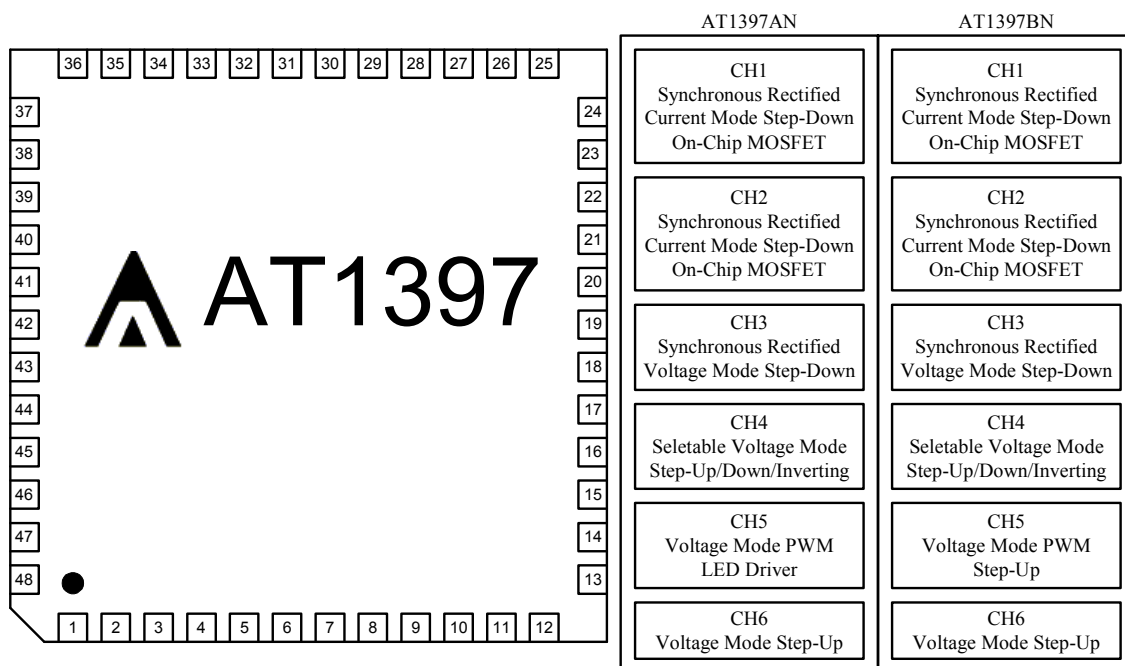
36 35 34 33 32 31 30 29 28 27 26 25

37 38 39 40 41 42 43 44 45 46 47 48

24 23 22 21 20 19 18 17 16 15 14 13

AT1397

1 2 3 4 5 6 7 8 9 10 11 12

| AT1397AN | AT1397BN |
|---|---|
| CH1 Synchronous Rectified Current Mode Step-Down On-Chip MOSFET | CH1 Synchronous Rectified Current Mode Step-Down On-Chip MOSFET |
| CH2 Synchronous Rectified Current Mode Step-Down On-Chip MOSFET | CH2 Synchronous Rectified Current Mode Step-Down On-Chip MOSFET |
| CH3 Synchronous Rectified Voltage Mode Step-Down | CH3 Synchronous Rectified Voltage Mode Step-Down |
| CH4 Seletable Voltage Mode Step-Up/Down/Inverting | CH4 Seletable Voltage Mode Step-Up/Down/Inverting |
| CH5 Voltage Mode PWM LED Driver | CH5 Voltage Mode PWM Step-Up |
| CH6 Voltage Mode Step-Up | CH6 Voltage Mode Step-Up |